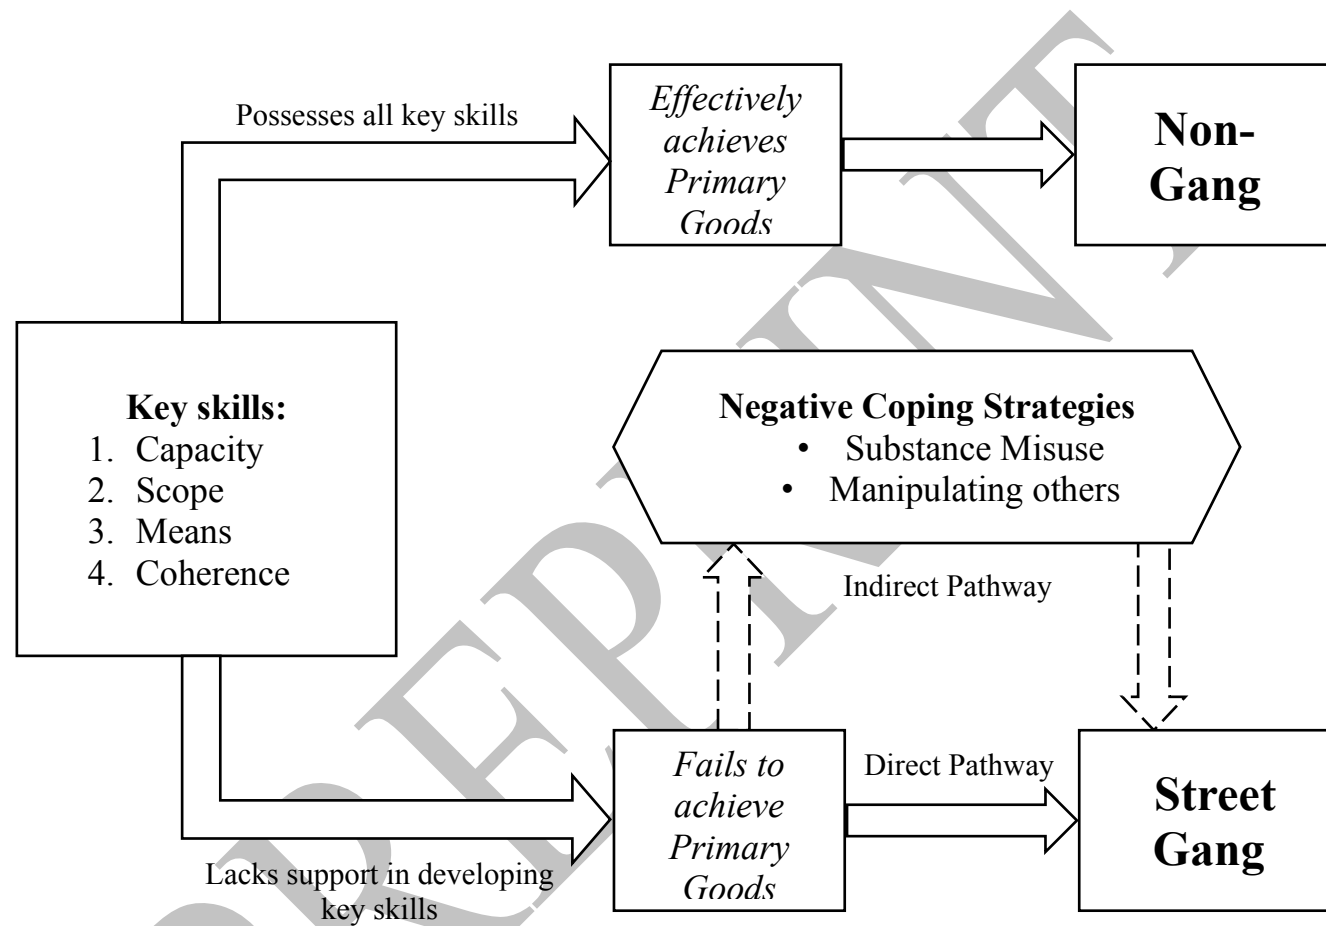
Possesses all key skills

Effectively achieves Primary Goods

Non-Gang

Key skills:
1. Capacity
2. Scope
3. Means
4. Coherence

Negative Coping Strategies
• Substance Misuse
• Manipulating others

Indirect Pathway

Fails to achieve Primary Goods

Direct Pathway

Street Gang

Lacks support in developing key skills

PREPRINT